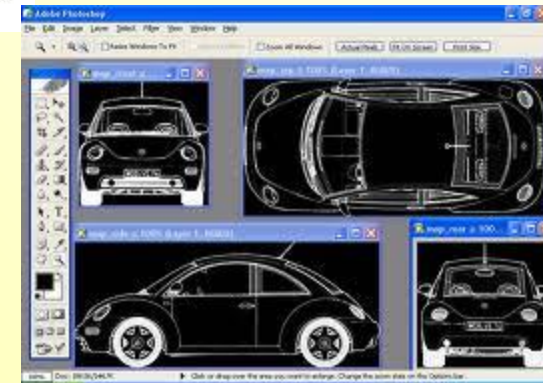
Adobe Photoshop

File Edit Image Layer Select Filter View Window Help

Resize Windows To Fit

Zoom All Windows

Actual Pixels

Fit On Screen

Print Size

vwap_front @

vwap_top @ 100% (Layer 1, RGB/8)

vwap_side @ 100% (Layer 1, RGB/8)

vwap_rear @ 100

100%

Doc: 384.0K/246.7K

Click or drag over the area you want to enlarge. Change the zoom state on the Options bar.